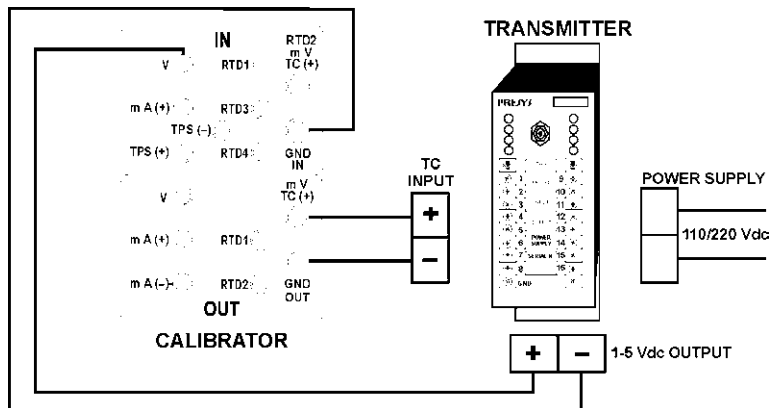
IN

RTD2
m V
TC (+)

V
RTD1

m A (+)
RTD3
TPS (–)

TPS (+)
RTD4
GND
IN

m V
TC (+)
V

m A (+)
RTD1

m A (–)
RTD2
GND
OUT

OUT

CALIBRATOR

TRANSMITTER

PRESYS

1
2
3
4
5
6
7
8
9
10
11
12
13
14
15
16

POWER SUPPLY

SENSOR

GND

TC
INPUT

+
–

POWER SUPPLY

110/220 Vdc

+
–
1-5 Vdc OUTPUT